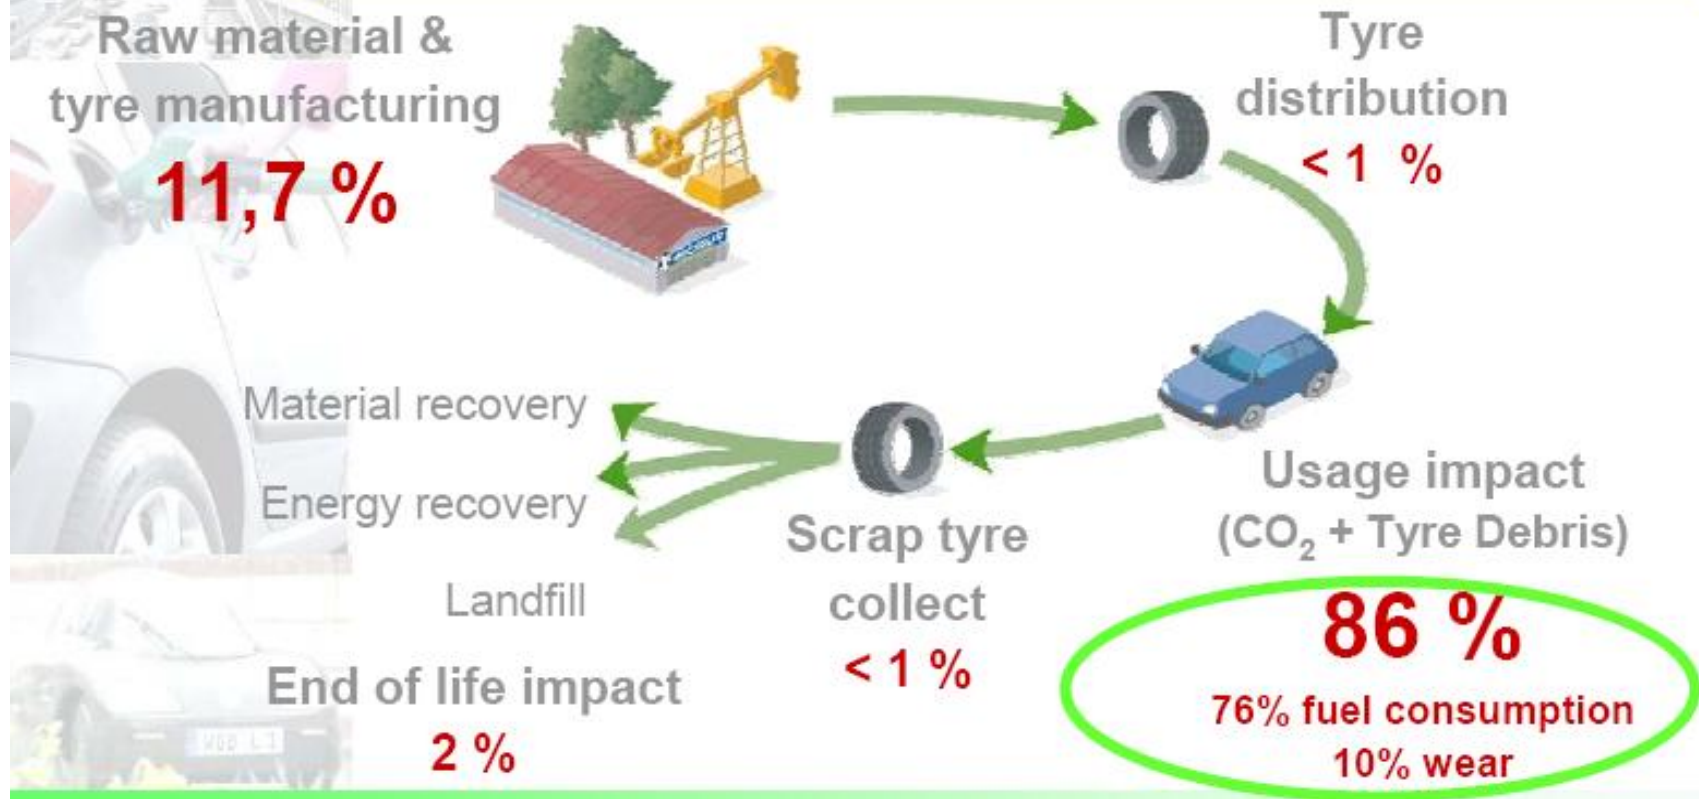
Raw material & tyre manufacturing
11,7 %

Tyre distribution
< 1 %

Usage impact
($CO_2$ + Tyre Debris)
86 %
76% fuel consumption
10% wear

Scrap tyre collect
< 1 %

Material recovery
Energy recovery
Landfill

End of life impact
2 %